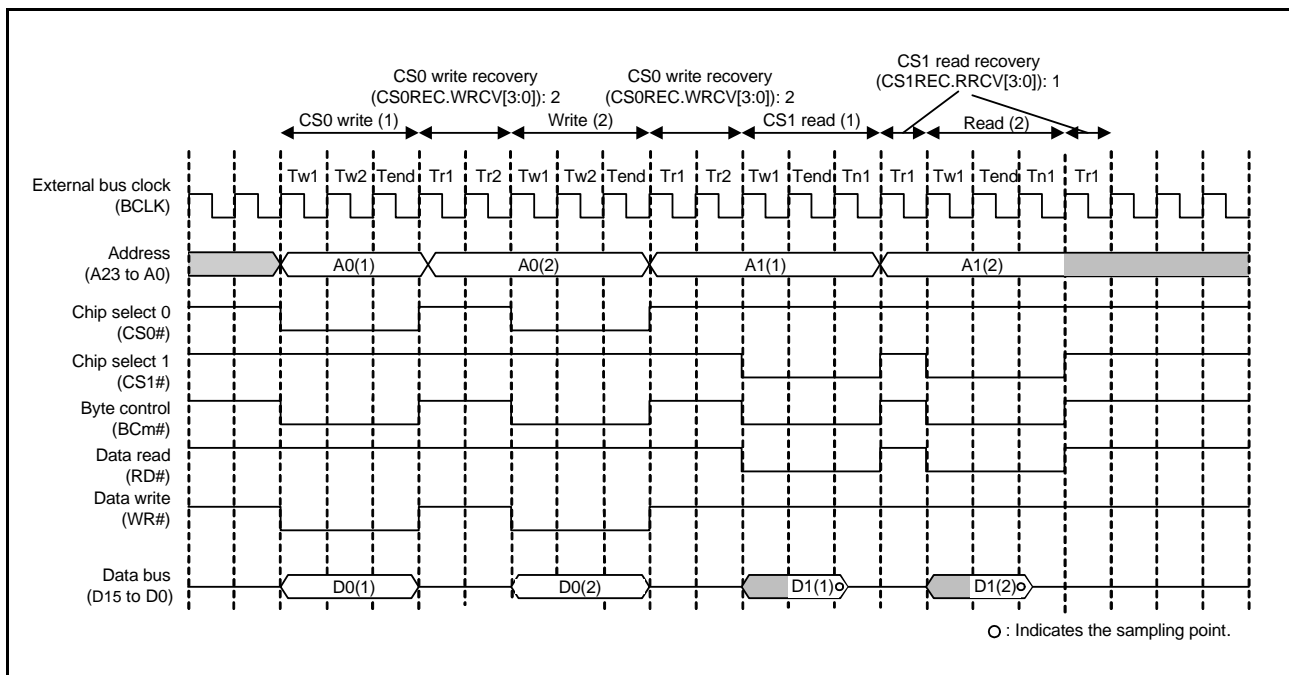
CS1 read recovery
(CS1REC.RRCV[3:0]): 1

CS0 write recovery
(CS0REC.WRCV[3:0]): 2

CS0 write recovery
(CS0REC.WRCV[3:0]): 2

CS0 write (1)
Write (2)
CS1 read (1)
Read (2)

Tw1 Tw2 Tend Tr1 Tr2 Tw1 Tw2 Tend Tr1 Tr2 Tw1 Tend Tn1 Tr1 Tw1 Tend Tn1 Tr1

External bus clock
(BCLK)

Address
(A23 to A0)
A0(1)
A0(2)
A1(1)
A1(2)

Chip select 0
(CS0#)

Chip select 1
(CS1#)

Byte control
(BCm#)

Data read
(RD#)

Data write
(WR#)

Data bus
(D15 to D0)
D0(1)
D0(2)
D1(1)
D1(2)

○ : Indicates the sampling point.